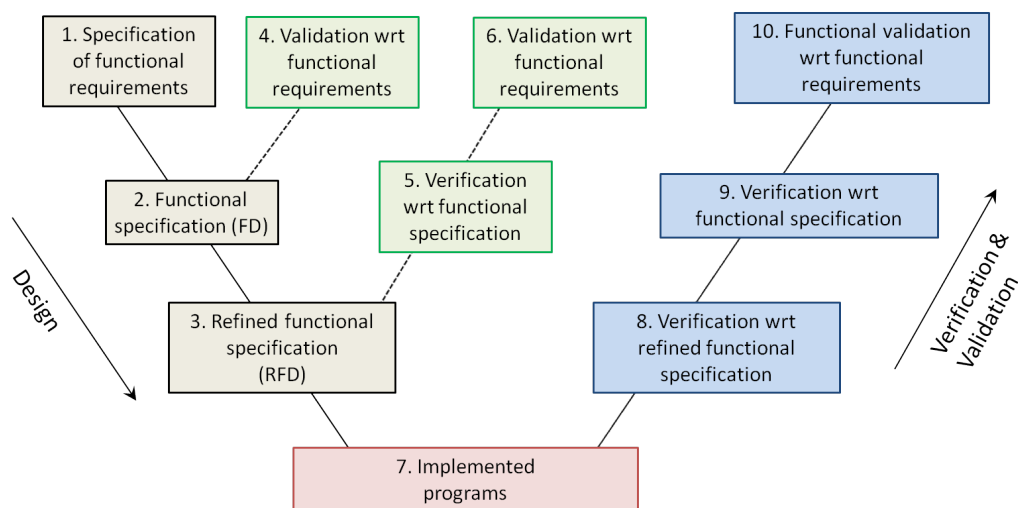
1. Specification of functional requirements

4. Validation wrt functional requirements

6. Validation wrt functional requirements

10. Functional validation wrt functional requirements

2. Functional specification (FD)

5. Verification wrt functional specification

9. Verification wrt functional specification

Design

3. Refined functional specification (RFD)

8. Verification wrt refined functional specification

Verification & Validation

7. Implemented programs